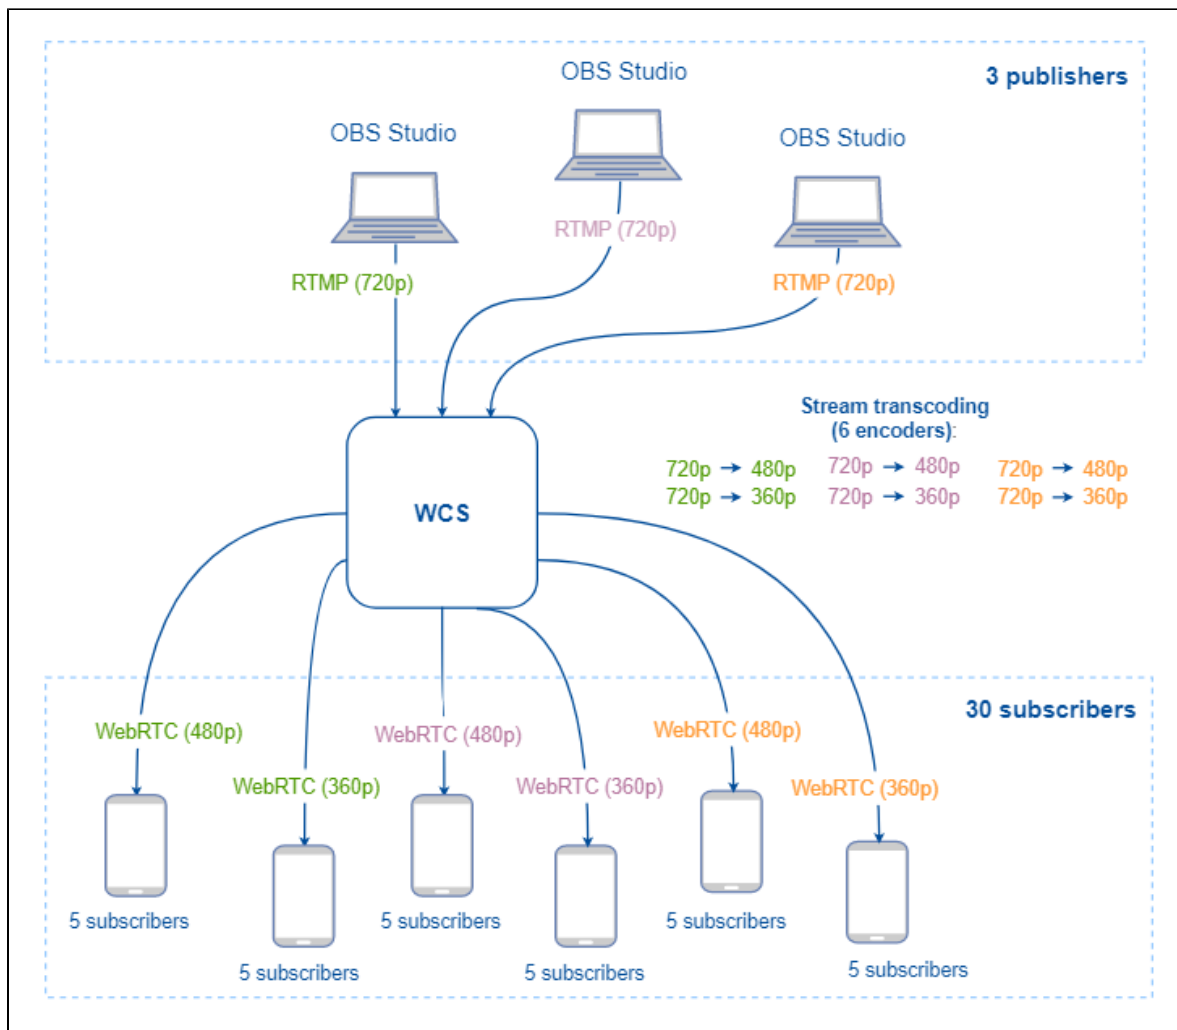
3 publishers

OBS Studio

OBS Studio

OBS Studio

RTMP (720p)

RTMP (720p)

RTMP (720p)

Stream transcoding (6 encoders):

720p → 480p
720p → 360p

720p → 480p
720p → 360p

720p → 480p
720p → 360p

WCS

30 subscribers

WebRTC (480p)

WebRTC (360p)

WebRTC (480p)

WebRTC (360p)

WebRTC (480p)

WebRTC (360p)

5 subscribers

5 subscribers

5 subscribers

5 subscribers

5 subscribers

5 subscribers